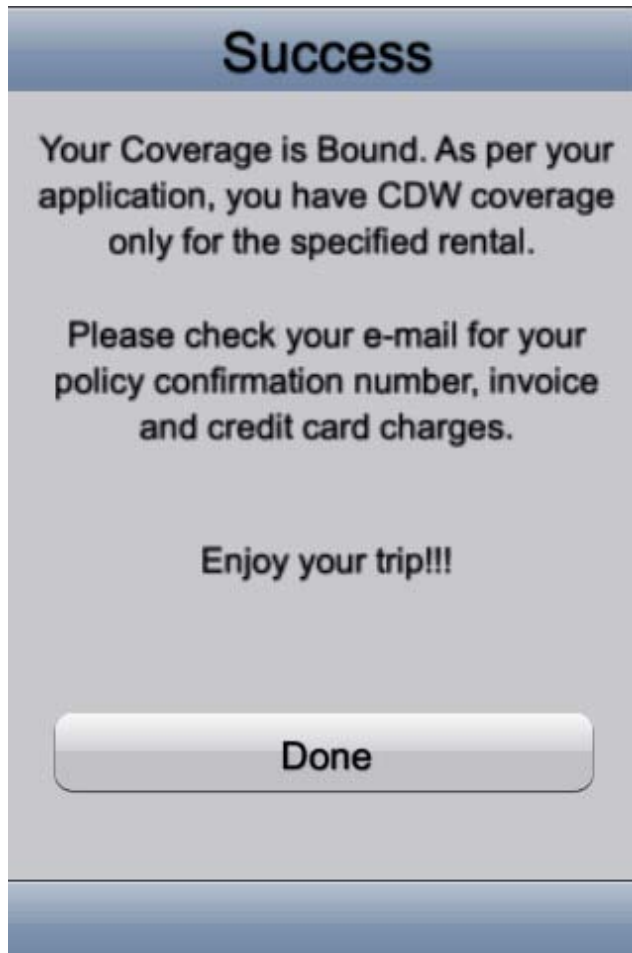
Success

Your Coverage is Bound. As per your application, you have CDW coverage only for the specified rental.

Please check your e-mail for your policy confirmation number, invoice and credit card charges.

Enjoy your trip!!!

Done